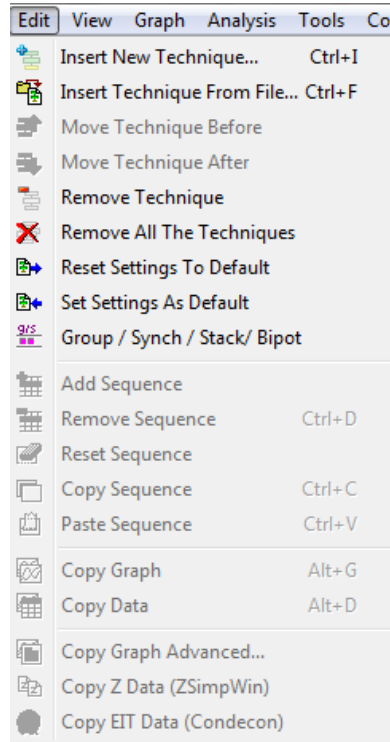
Edit View Graph Analysis Tools Co

Insert New Technique... Ctrl+I
Insert Technique From File... Ctrl+F
Move Technique Before
Move Technique After
Remove Technique
Remove All The Techniques
Reset Settings To Default
Set Settings As Default
Group / Synch / Stack/ Bipot

Add Sequence
Remove Sequence Ctrl+D
Reset Sequence
Copy Sequence Ctrl+C
Paste Sequence Ctrl+V

Copy Graph Alt+G
Copy Data Alt+D

Copy Graph Advanced...
Copy Z Data (ZSimpWin)
Copy EIT Data (Condecon)